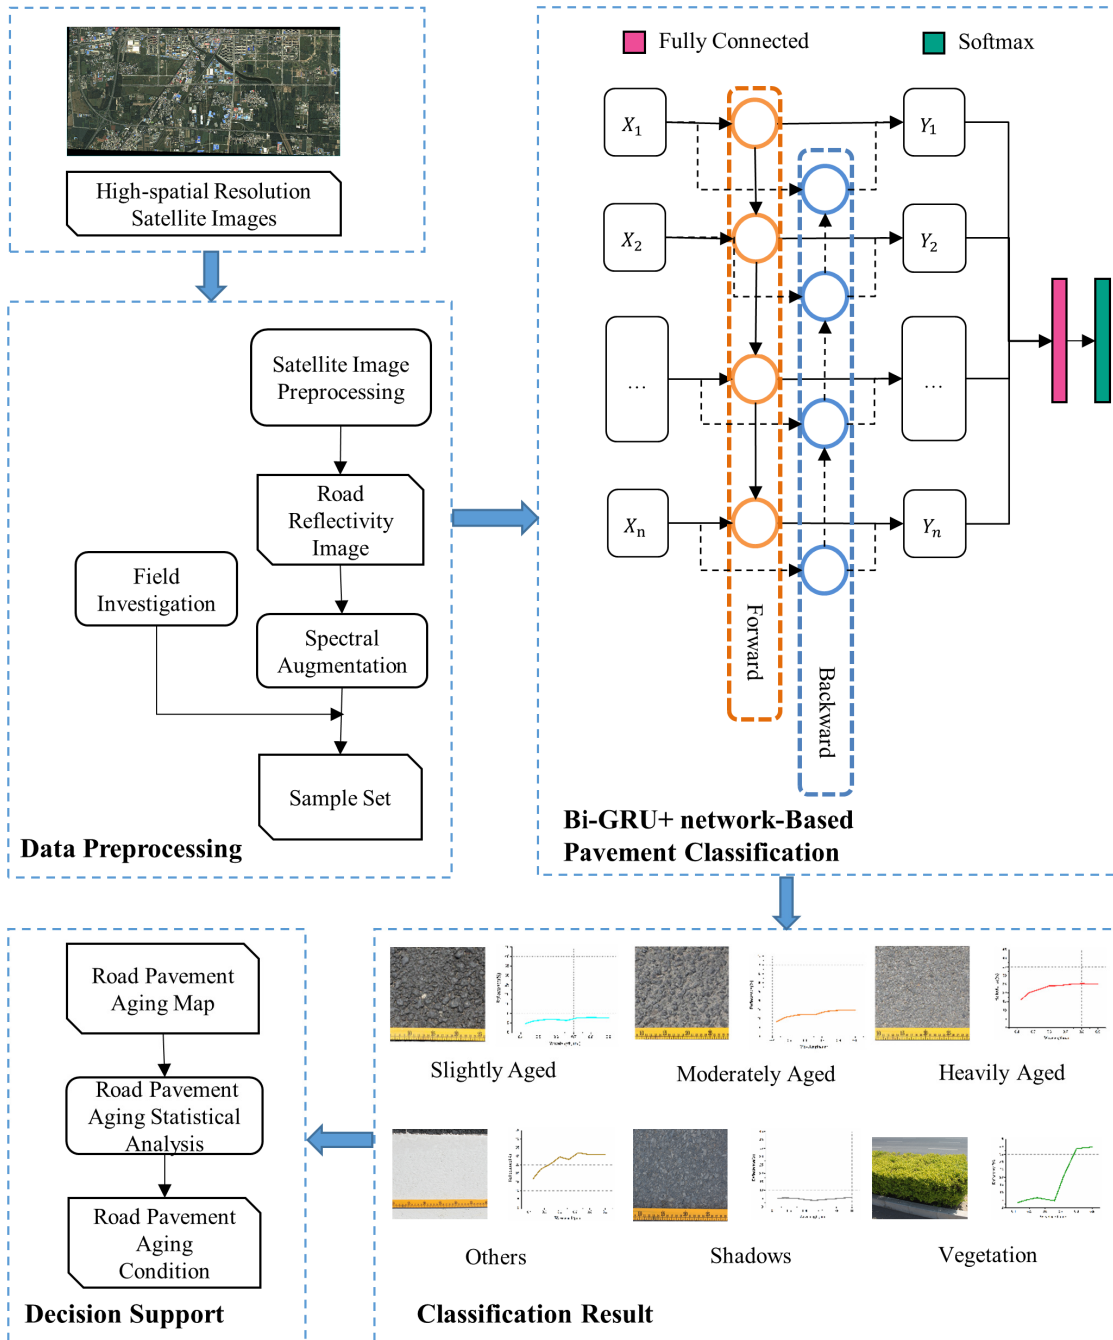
High-spatial Resolution Satellite Images

Satellite Image Preprocessing

Road Reflectivity Image

Field Investigation

Spectral Augmentation

Sample Set

Data Preprocessing

Fully Connected

Softmax

$X_1$

$X_2$

...

$X_n$

$Y_1$

$Y_2$

...

$Y_n$

Forward

Backward

Bi-GRU+ network-Based Pavement Classification

Slightly Aged

Moderately Aged

Heavily Aged

Others

Shadows

Vegetation

Classification Result

Road Pavement Aging Map

Road Pavement Aging Statistical Analysis

Road Pavement Aging Condition

Decision Support